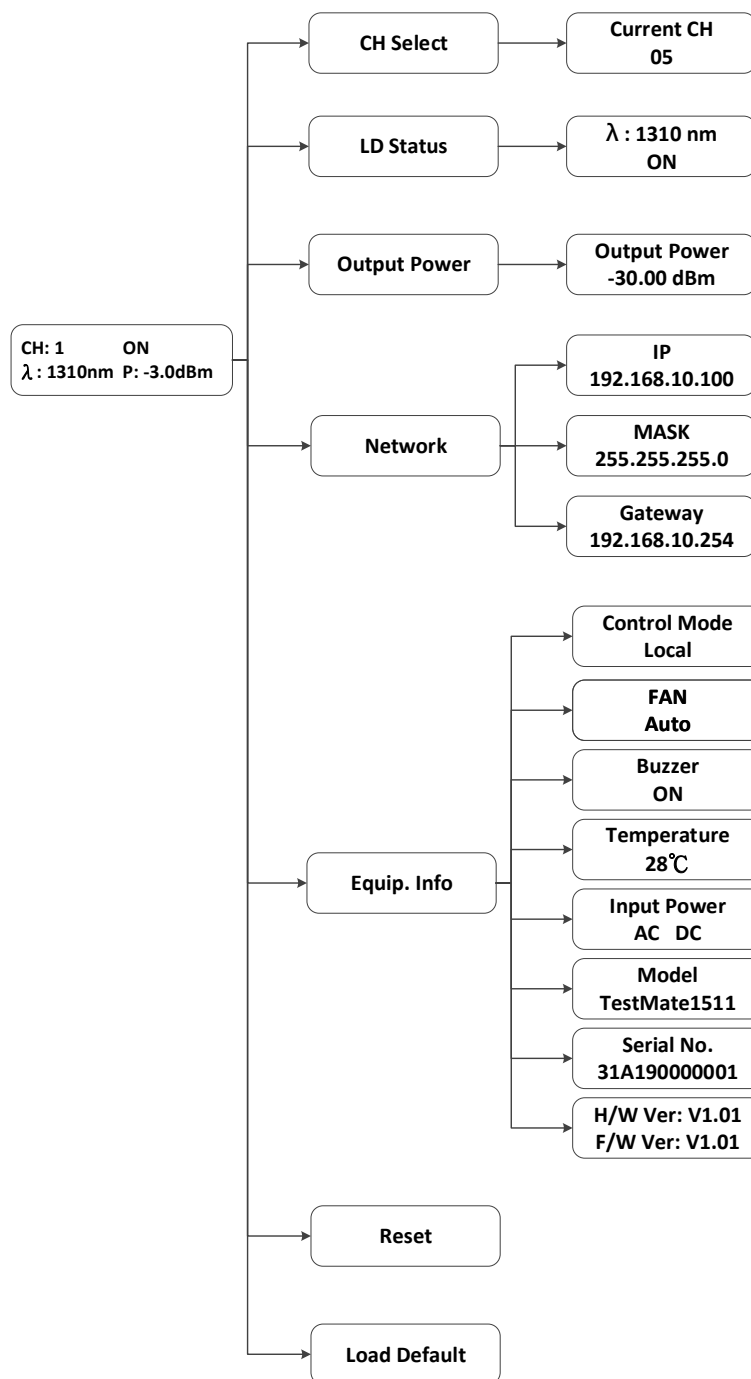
CH: 1 ON
λ : 1310nm P: -3.0dBm

CH Select
Current CH
05

LD Status
λ : 1310 nm
ON

Output Power
Output Power
-30.00 dBm

Network
IP
192.168.10.100
MASK
255.255.255.0
Gateway
192.168.10.254

Equip. Info
Control Mode
Local
FAN
Auto
Buzzer
ON
Temperature
28℃
Input Power
AC DC
Model
TestMate1511
Serial No.
31A190000001
H/W Ver: V1.01
F/W Ver: V1.01

Reset

Load Default